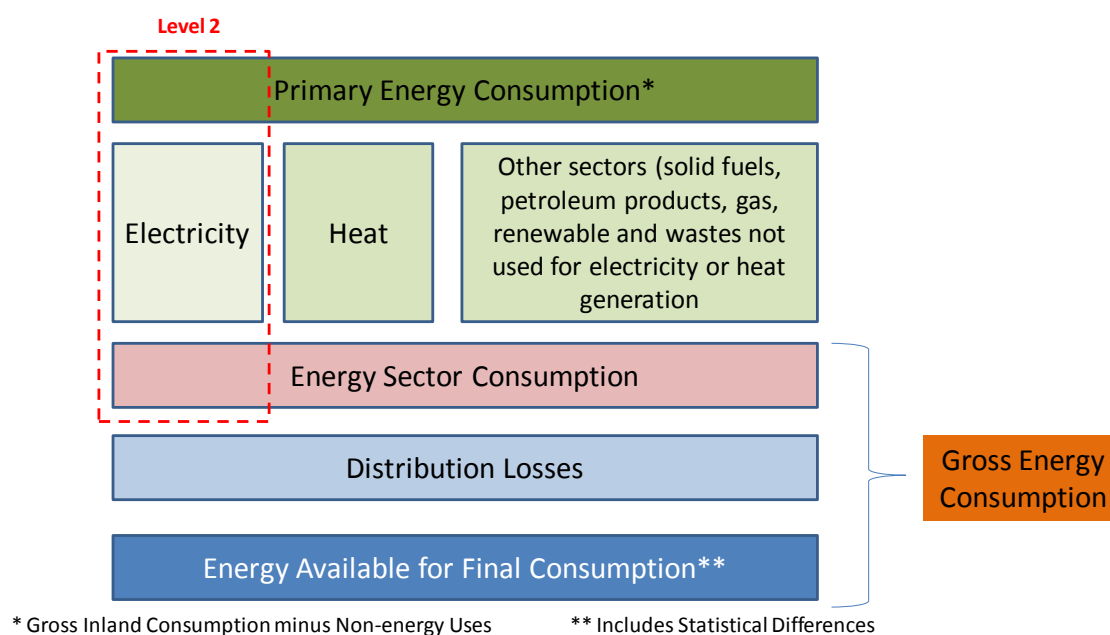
Level 2

Primary Energy Consumption*

Electricity

Heat

Other sectors (solid fuels, petroleum products, gas, renewable and wastes not used for electricity or heat generation

Energy Sector Consumption

Distribution Losses

Energy Available for Final Consumption**

Gross Energy Consumption

* Gross Inland Consumption minus Non-energy Uses

** Includes Statistical Differences